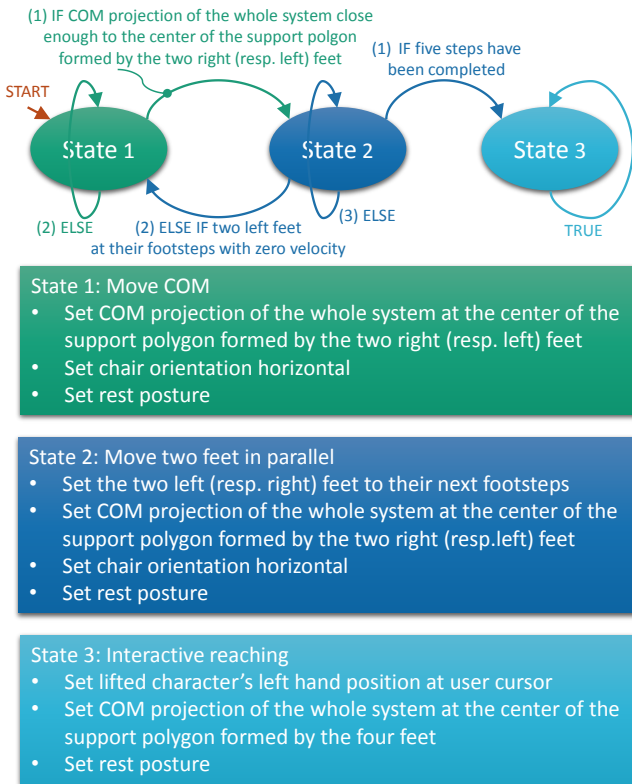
(1) IF COM projection of the whole system close enough to the center of the support polgon formed by the two right (resp. left) feet

(1) IF five steps have been completed

START

State 1

State 2

State 3

(2) ELSE

(2) ELSE IF two left feet at their footsteps with zero velocity

(3) ELSE

TRUE

State 1: Move COM
• Set COM projection of the whole system at the center of the support polygon formed by the two right (resp. left) feet
• Set chair orientation horizontal
• Set rest posture

State 2: Move two feet in parallel
• Set the two left (resp. right) feet to their next footsteps
• Set COM projection of the whole system at the center of the support polygon formed by the two right (resp.left) feet
• Set chair orientation horizontal
• Set rest posture

State 3: Interactive reaching
• Set lifted character’s left hand position at user cursor
• Set COM projection of the whole system at the center of the support polygon formed by the four feet
• Set rest posture